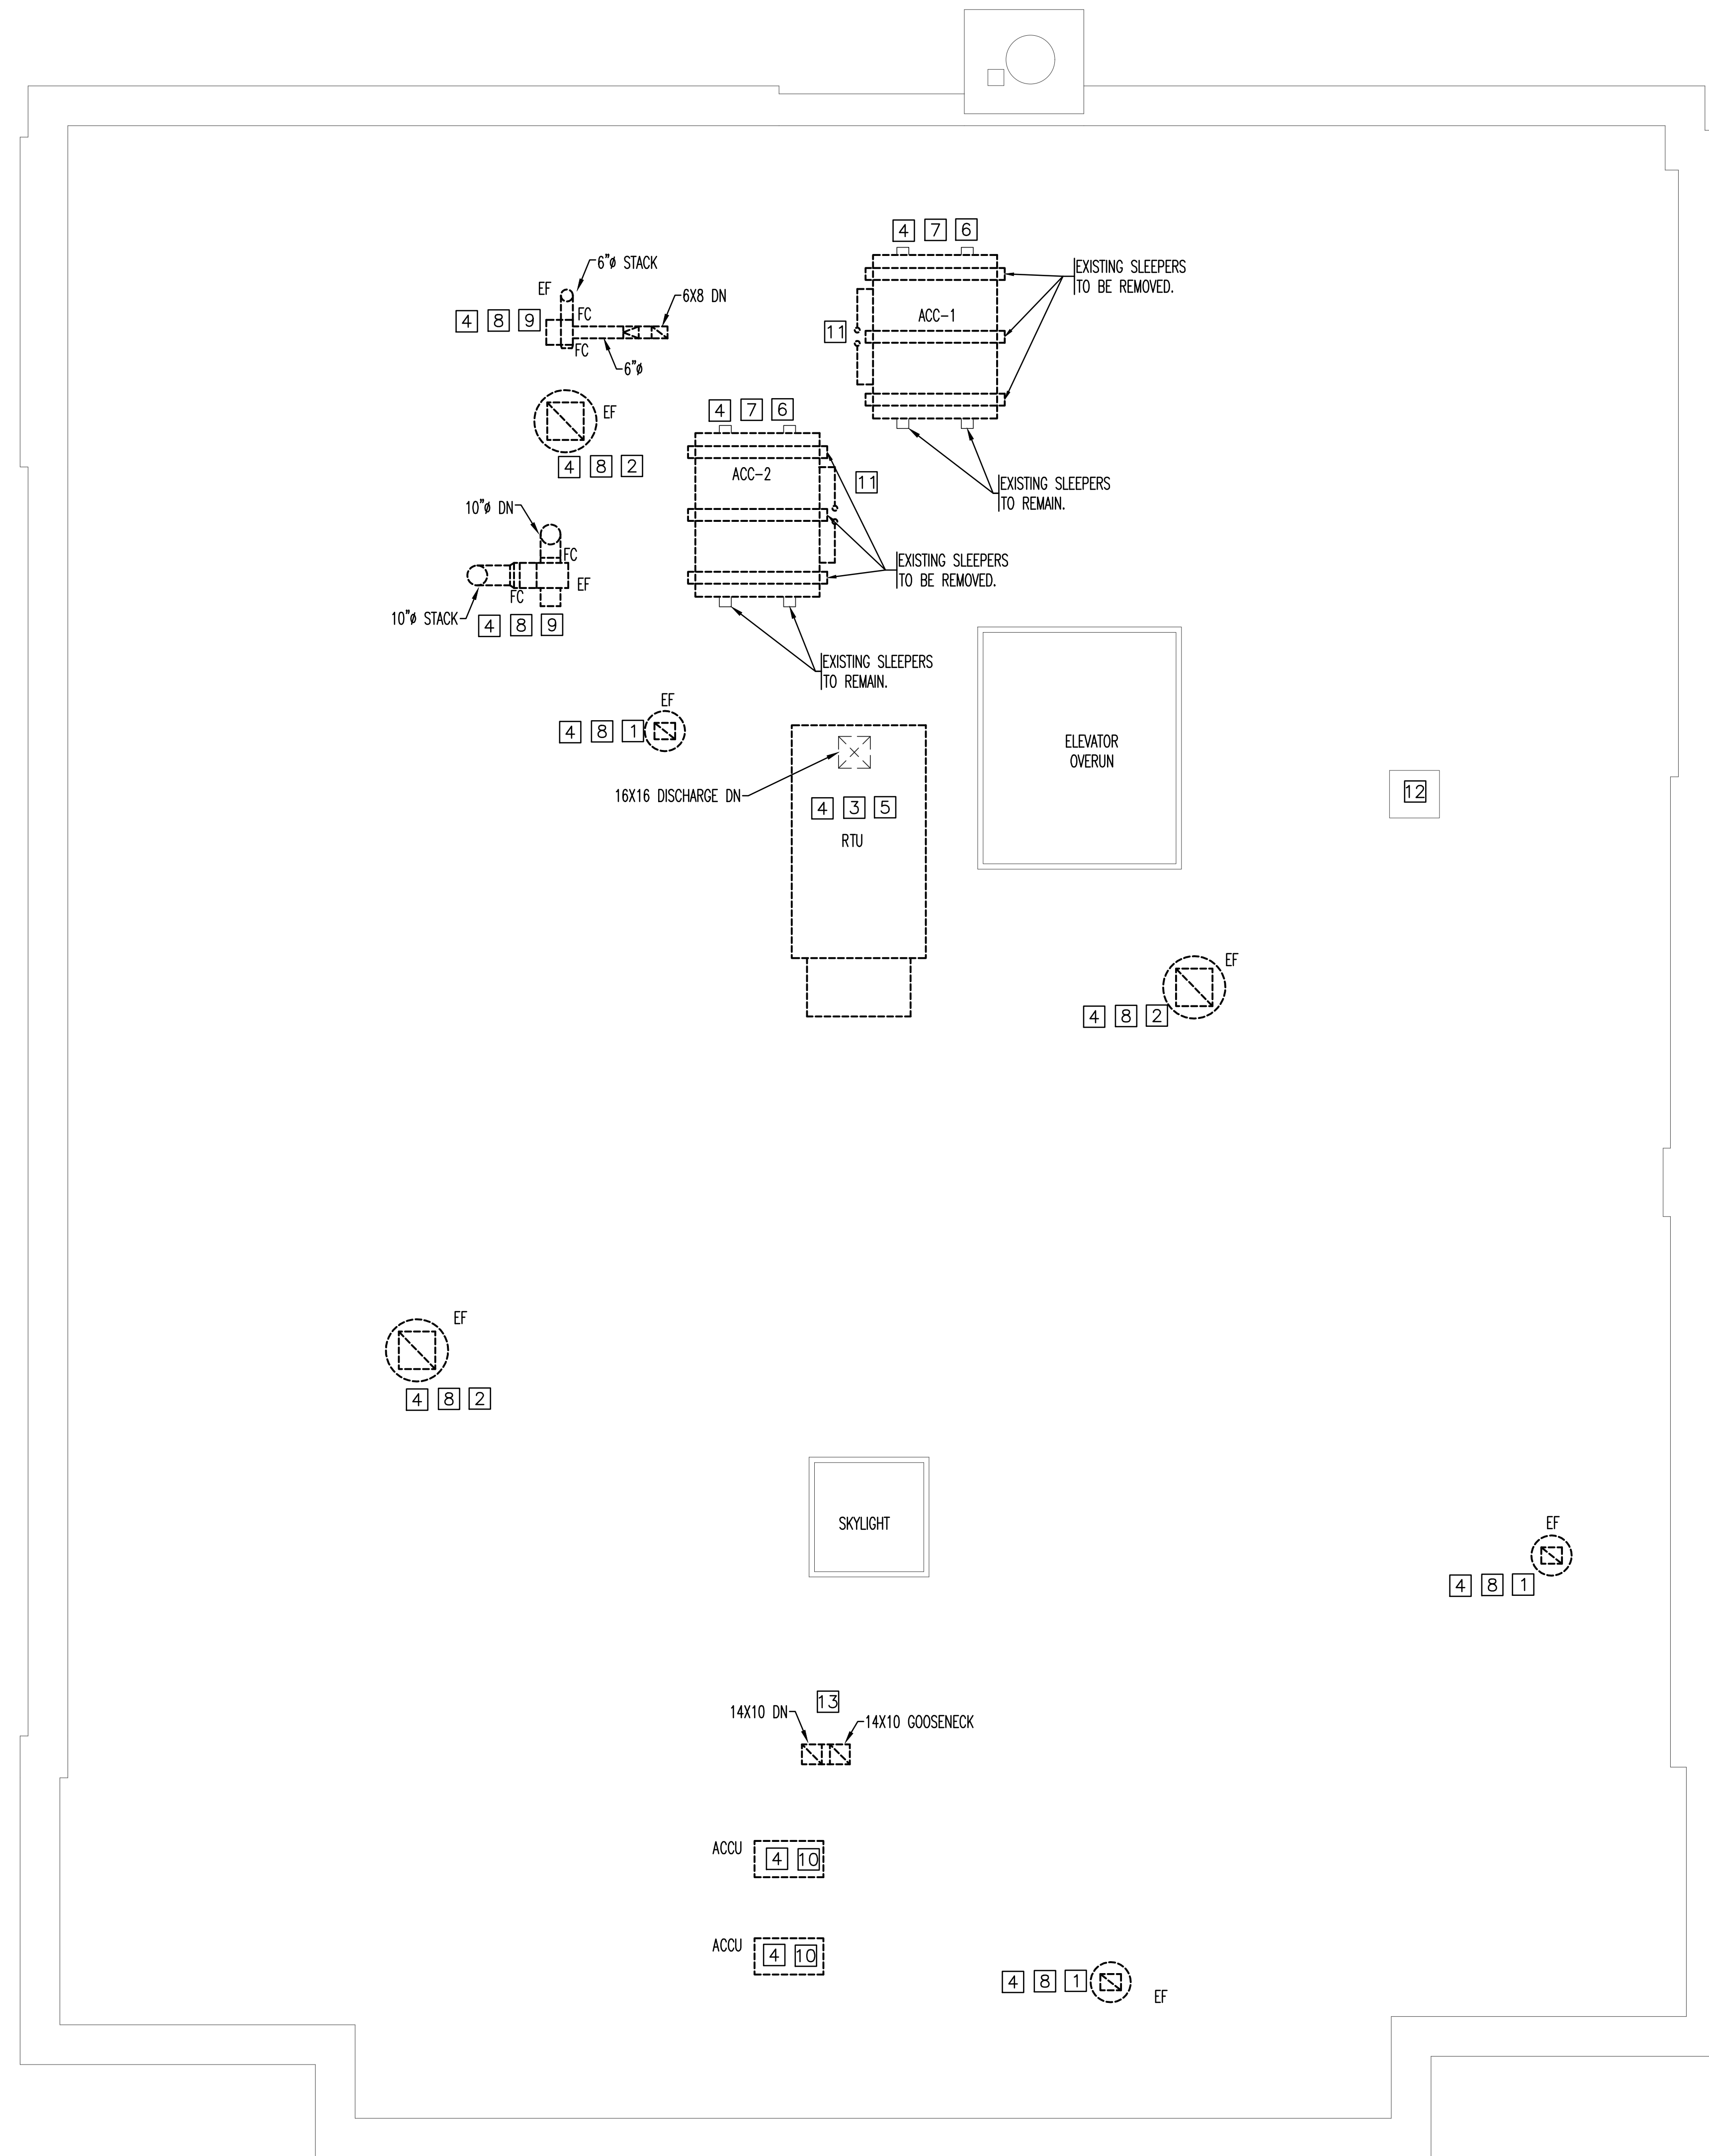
4 7 6

EXISTING SLEEPERS TO BE REMOVED.

6"ø STACK

EF

6X8 DN

4 8 9

FC

FC

6"ø

ACC-1

11

EF

4 7 6

4 8 2

ACC-2

11

EXISTING SLEEPERS TO REMAIN.

10"ø DN

FC

EF

EXISTING SLEEPERS TO BE REMOVED.

FC

10"ø STACK

4 8 9

EXISTING SLEEPERS TO REMAIN.

EF

4 8 1

16X16 DISCHARGE DN

4 3 5

RTU

ELEVATOR OVERUN

12

EF

4 8 2

EF

4 8 2

SKYLIGHT

EF

4 8 1

13

14X10 DN

14X10 GOOSENECK

ACCU

4 10

ACCU

4 10

4 8 1

EF